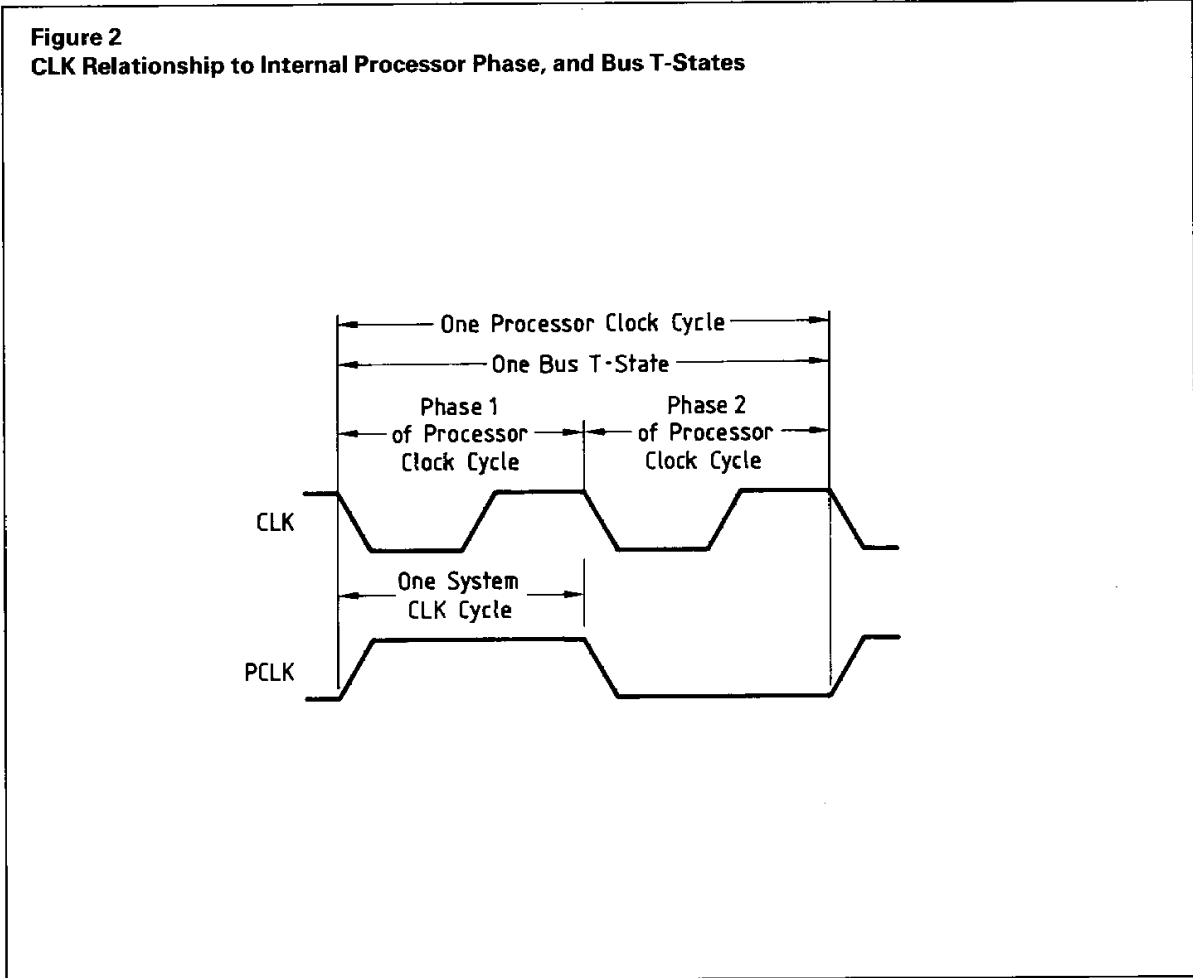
Figure 2
CLK Relationship to Internal Processor Phase, and Bus T-States

One Processor Clock Cycle

One Bus T-State

Phase 1 of Processor Clock Cycle

Phase 2 of Processor Clock Cycle

CLK

One System CLK Cycle

PCLK